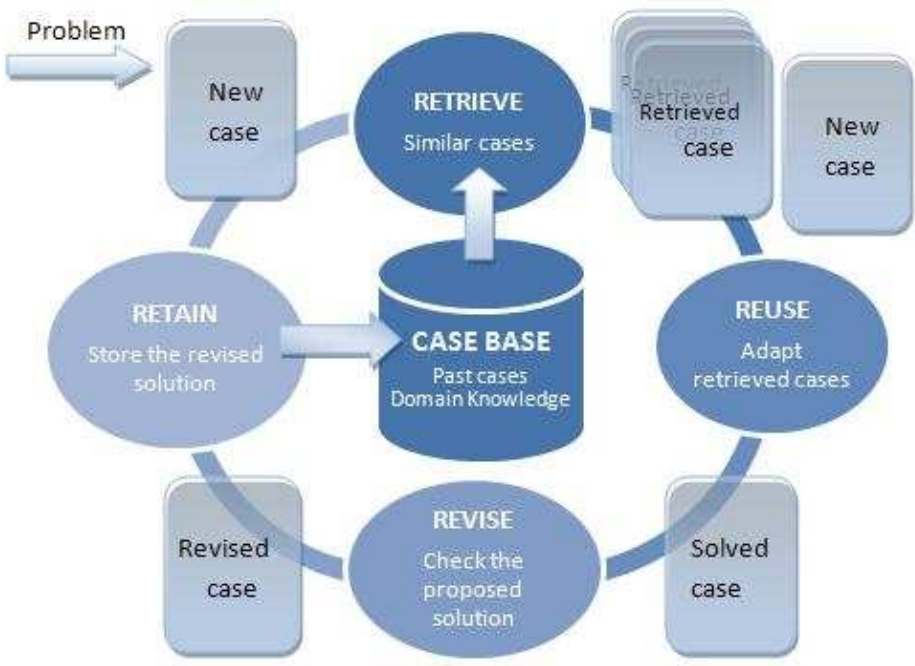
Problem

New case

RETRIEVE
Similar cases

Retrieved
Retrieved
Retrieved case
case

New case

RETAIN
Store the revised solution

CASE BASE
Past cases
Domain Knowledge

REUSE
Adapt retrieved cases

Revised case

REVISE
Check the proposed solution

Solved case